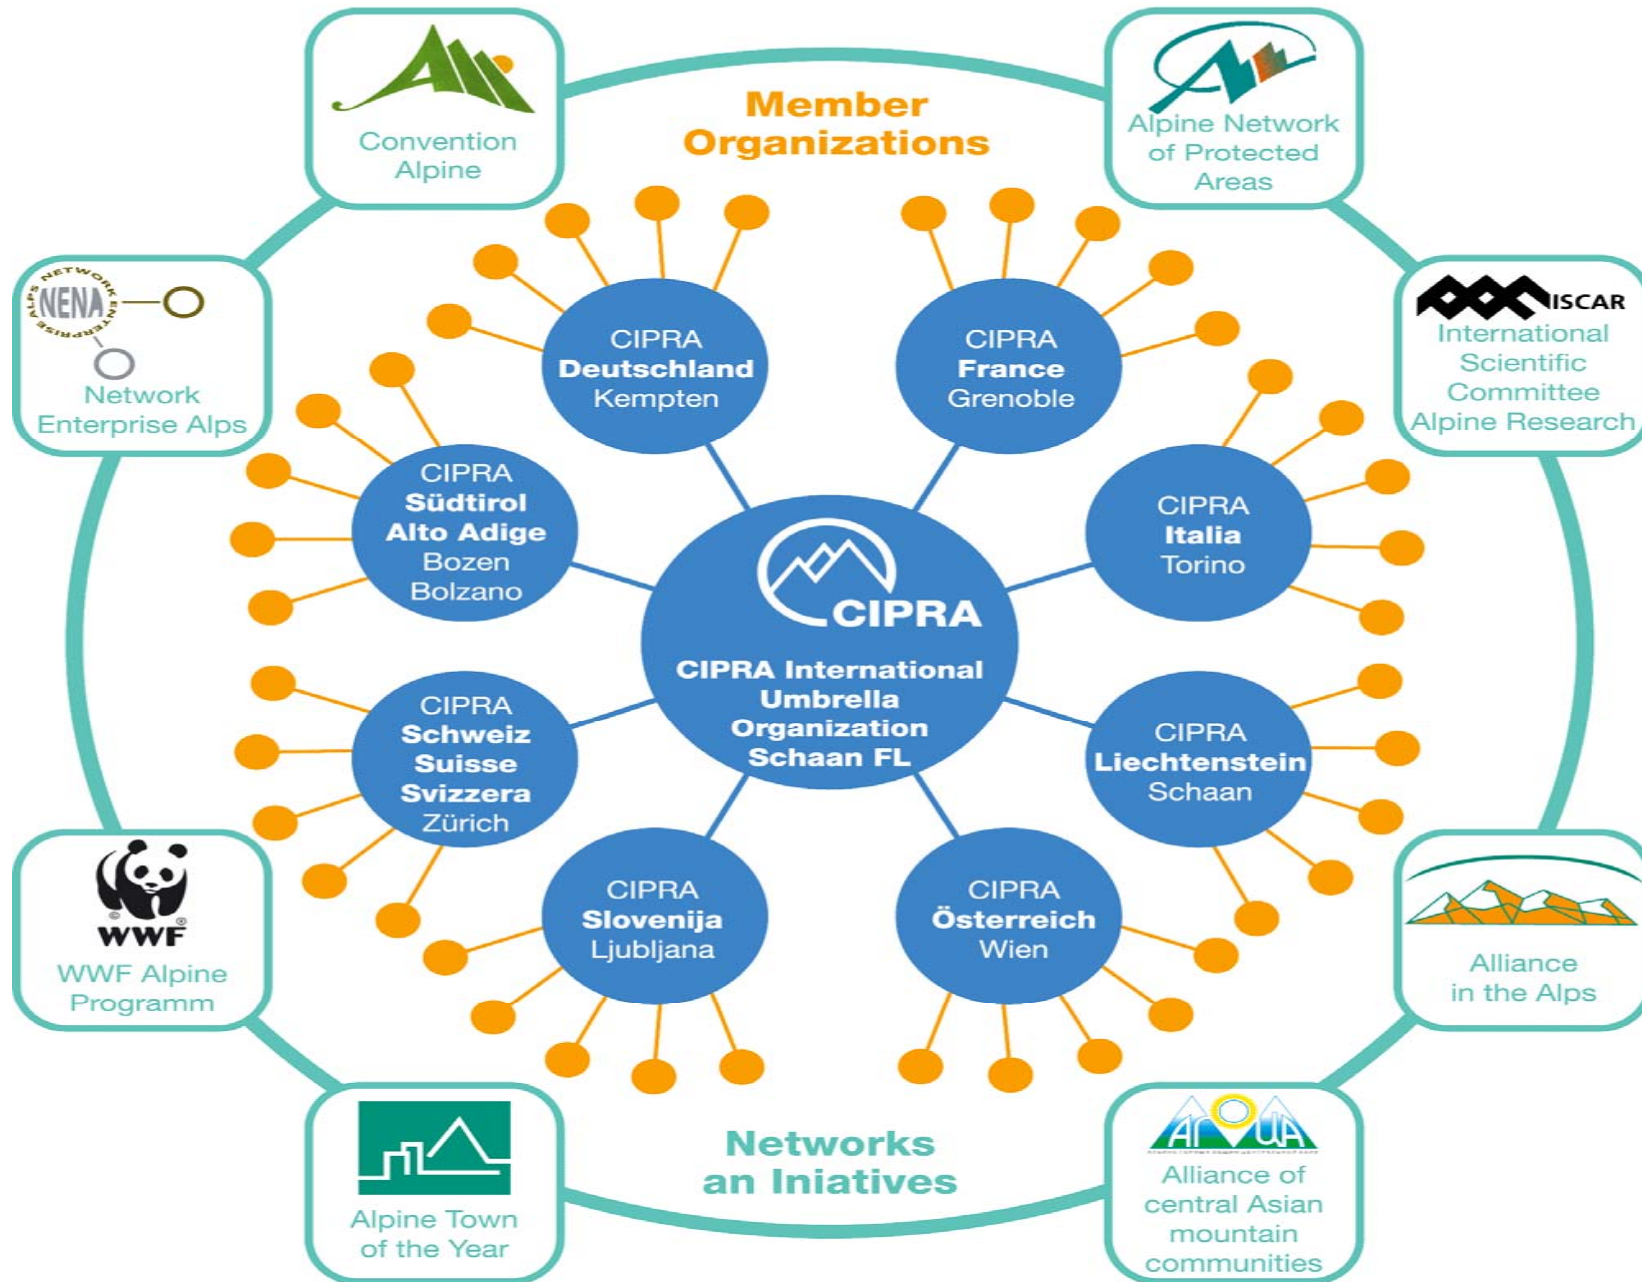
Member Organizations

Convention Alpine

Alpine Network of Protected Areas

NETWORK ENTERPRISE ALPS NENA

Network Enterprise Alps

ISCAR

International Scientific Committee Alpine Research

CIPRA Deutschland Kempten

CIPRA France Grenoble

CIPRA Südtirol Alto Adige Bozen Bolzano

CIPRA Italia Torino

CIPRA

CIPRA International Umbrella Organization Schaan FL

CIPRA Schweiz Suisse Svizzera Zürich

CIPRA Liechtenstein Schaan

CIPRA Slovenija Ljubljana

CIPRA Österreich Wien

WWF

WWF Alpine Programm

Alliance in the Alps

Alpine Town of the Year

Networks an Iniatives

Ar UA

Alliance of central Asian mountain communities